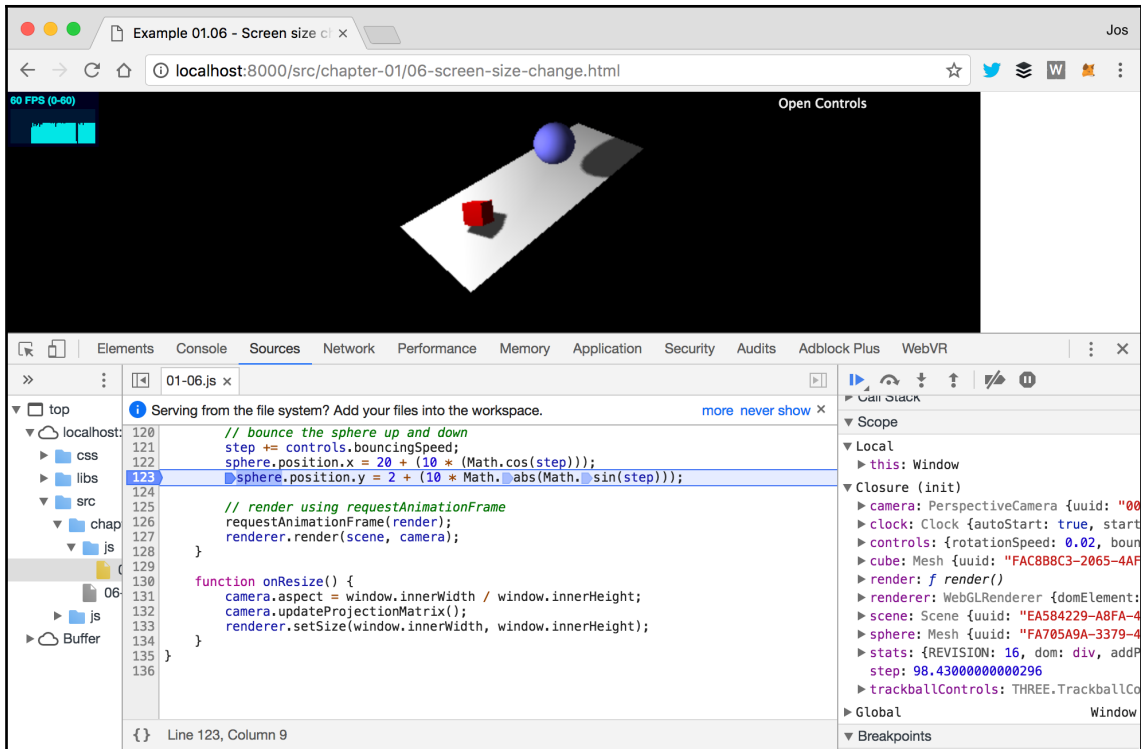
Example 01.06 - Screen size c ×

Jos

localhost:8000/src/chapter-01/06-screen-size-change.html

60 FPS (0-60)

Open Controls

Elements Console Sources Network Performance Memory Application Security Audits Adblock Plus WebVR

»

top
localhost:
css
libs
src
chap
js
0
06-
js
Buffer

01-06.js ×

Serving from the file system? Add your files into the workspace. more never show ×

120 // bounce the sphere up and down
121 step += controls.bouncingSpeed;
122 sphere.position.x = 20 + (10 * (Math.cos(step)));
123 sphere.position.y = 2 + (10 * Math.abs(Math.sin(step)));
124
125 // render using requestAnimationFrame
126 requestAnimationFrame(render);
127 renderer.render(scene, camera);
128 }
129
130 function onResize() {
131 camera.aspect = window.innerWidth / window.innerHeight;
132 camera.updateProjectionMatrix();
133 renderer.setSize(window.innerWidth, window.innerHeight);
134 }
135 }
136

{} Line 123, Column 9

Call Stack
Scope
Local
this: Window
Closure (init)
camera: PerspectiveCamera {uuid: "00
clock: Clock {autoStart: true, start
controls: {rotationSpeed: 0.02, boun
cube: Mesh {uuid: "FAC8B8C3-2065-4AF
render: f render()
renderer: WebGLRenderer {domElement:
scene: Scene {uuid: "EA584229-A8FA-4
sphere: Mesh {uuid: "FA705A9A-3379-4
stats: {REVISION: 16, dom: div, addP
step: 98.43000000000296
trackballControls: THREE.TrackballCo
Global Window
Breakpoints